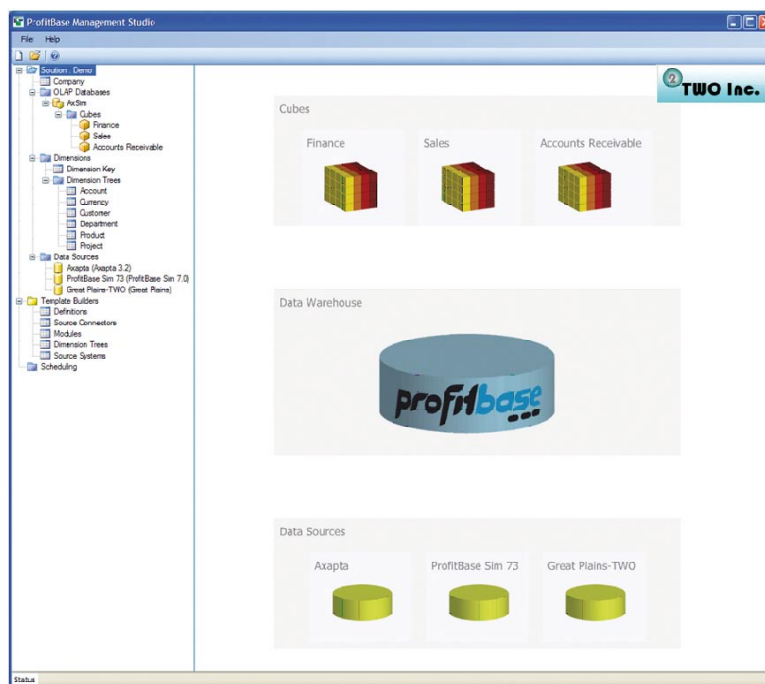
ProfitBase Management Studio

File Help

Solution : Demo
Company
OLAP Databases
AxSim
Cubes
Finance
Sales
Accounts Receivable
Dimensions
Dimension Key
Dimension Trees
Account
Currency
Customer
Department
Product
Project
Data Sources
Axapta (Axapta 3.2)
ProfitBase Sim 73 (ProfitBase Sim 7.0)
Great Plains-TWO (Great Plains)
Template Builders
Definitions
Source Connectors
Modules
Dimension Trees
Source Systems
Scheduling

TWO Inc.

Cubes

Finance

Sales

Accounts Receivable

Data Warehouse

profitbase

Data Sources

Axapta

ProfitBase Sim 73

Great Plains-TWO

Status